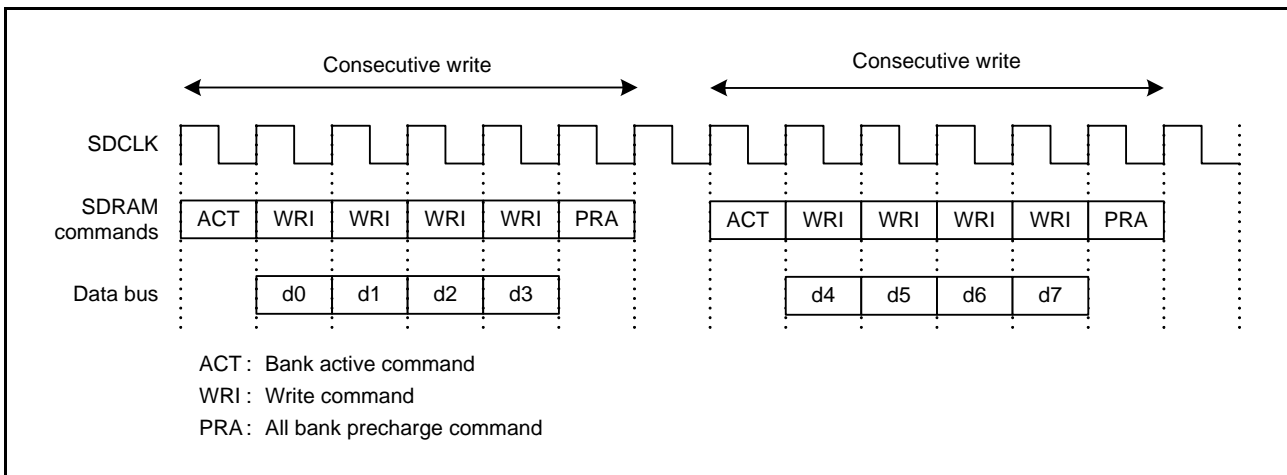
Consecutive write

Consecutive write

SDCLK

SDRAM commands

| ACT | WRI | WRI | WRI | WRI | PRA |
|---|---|---|---|---|---|

| ACT | WRI | WRI | WRI | WRI | PRA |
|---|---|---|---|---|---|

Data bus

| d0 | d1 | d2 | d3 |
|---|---|---|---|

| d4 | d5 | d6 | d7 |
|---|---|---|---|

ACT : Bank active command
WRI : Write command
PRA : All bank precharge command